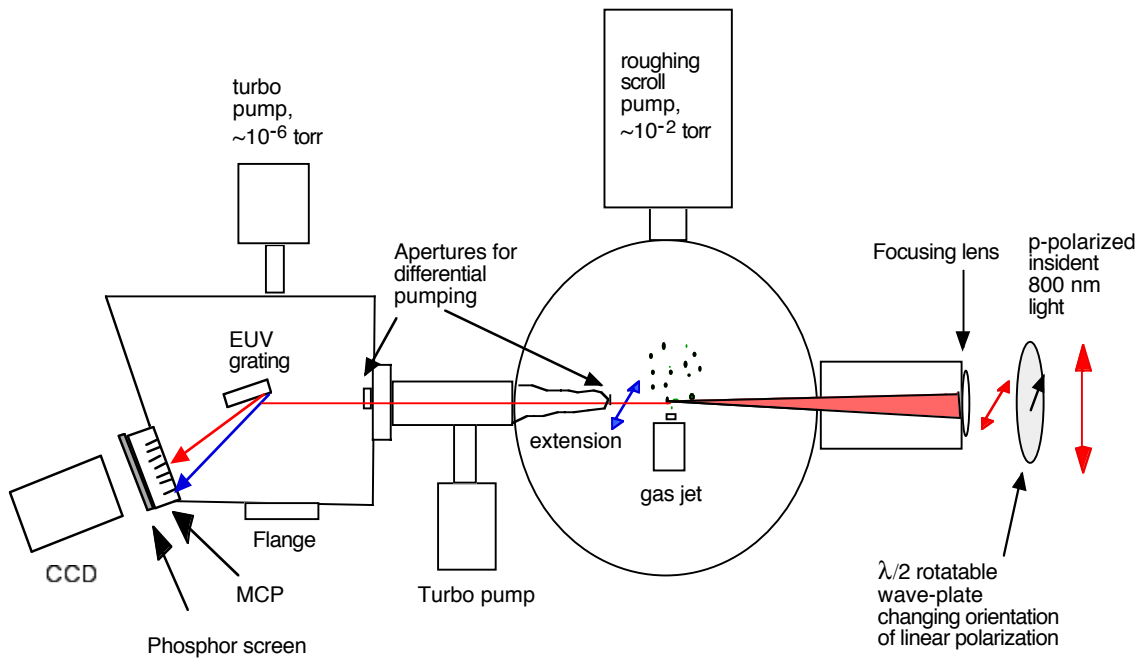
turbo pump, ~$10^{-6}$ torr

roughing scroll pump, ~$10^{-2}$ torr

Apertures for differential pumping

Focusing lens

p-polarized insident 800 nm light

EUV grating

extension

gas jet

Flange

CCD

MCP

Phosphor screen

Turbo pump

$\lambda/2$ rotatable wave-plate changing orientation of linear polarization